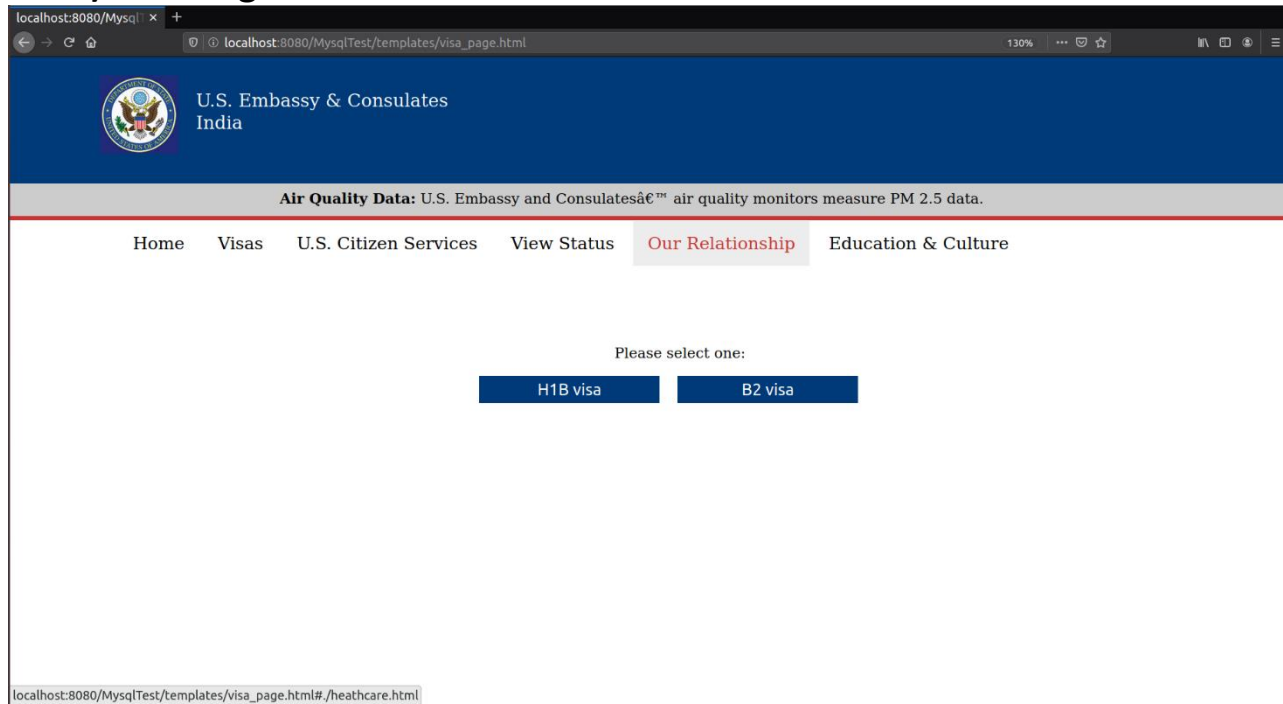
localhost:8080/MysqlT ×

localhost:8080/MysqlTest/templates/visa_page.html

130%

U.S. Embassy & Consulates
India

**Air Quality Data:** U.S. Embassy and Consulatesâ€™ air quality monitors measure PM 2.5 data.

Home Visas U.S. Citizen Services View Status Our Relationship Education & Culture

Please select one:

H1B visa B2 visa

localhost:8080/MysqlTest/templates/visa_page.html#./heathcare.html